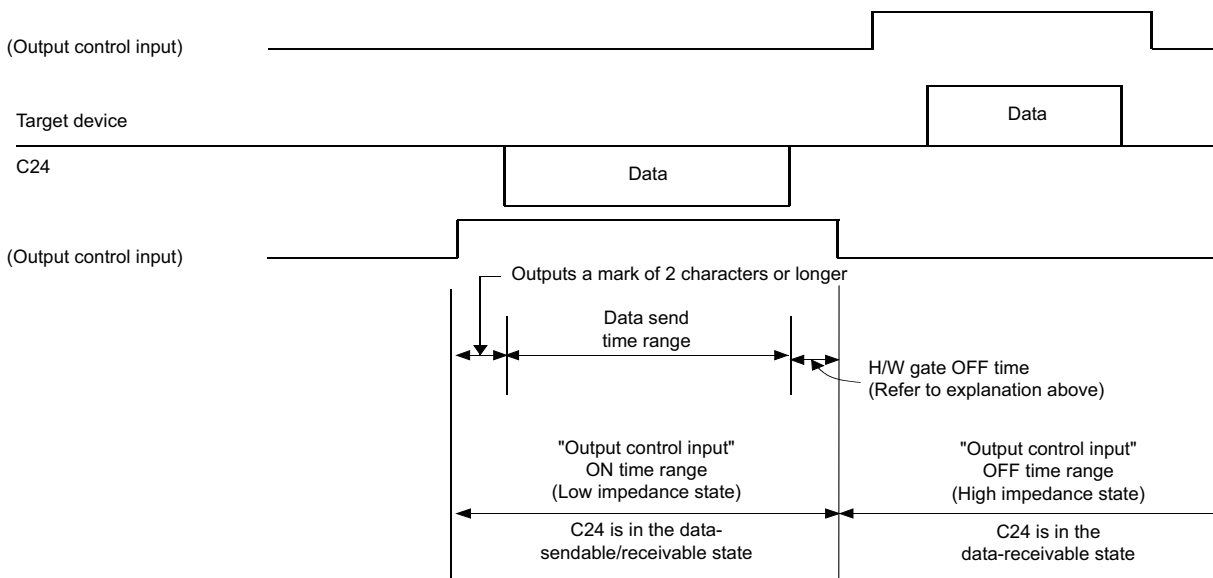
(Output control input)

Target device

Data

C24

Data

(Output control input)

Outputs a mark of 2 characters or longer

Data send time range

H/W gate OFF time (Refer to explanation above)

"Output control input" ON time range (Low impedance state)

"Output control input" OFF time range (High impedance state)

C24 is in the data-sendable/receivable state

C24 is in the data-receivable state